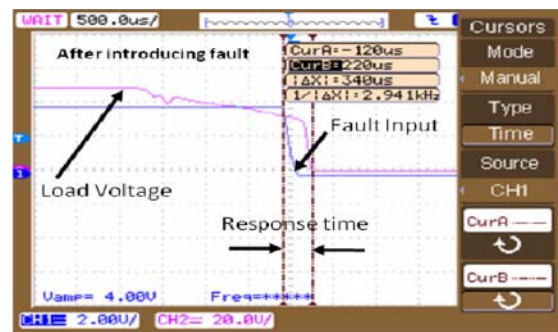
WAIT 500.0us/

Cursors

Mode

Manual

Type

Time

Source

CH1

CurA

CurB

After introducing fault

CurA:-120us
CurB:220us
|ΔX|:340us
1/|ΔX|:2.941kHz

Fault Input

T

1

Load Voltage

Response time

Vamp= 4.00V

Freq=*****

CH1= 2.00V/

CH2= 20.0V/